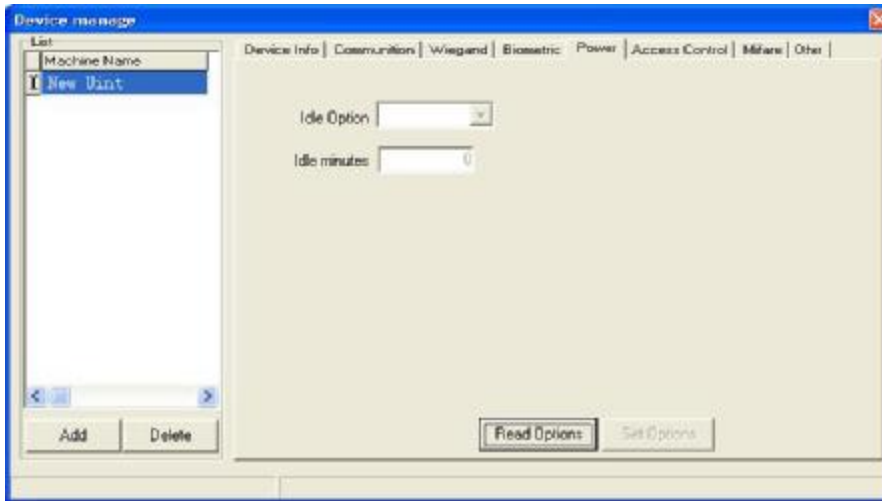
Device manage

List

Machine Name

1 New Uint

Device Info | Communition | Wiegand | Biometric | Power | Access Control | Mifare | Other

Idle Option

Idle minutes 0

Add

Delete

Read Options

Set Options